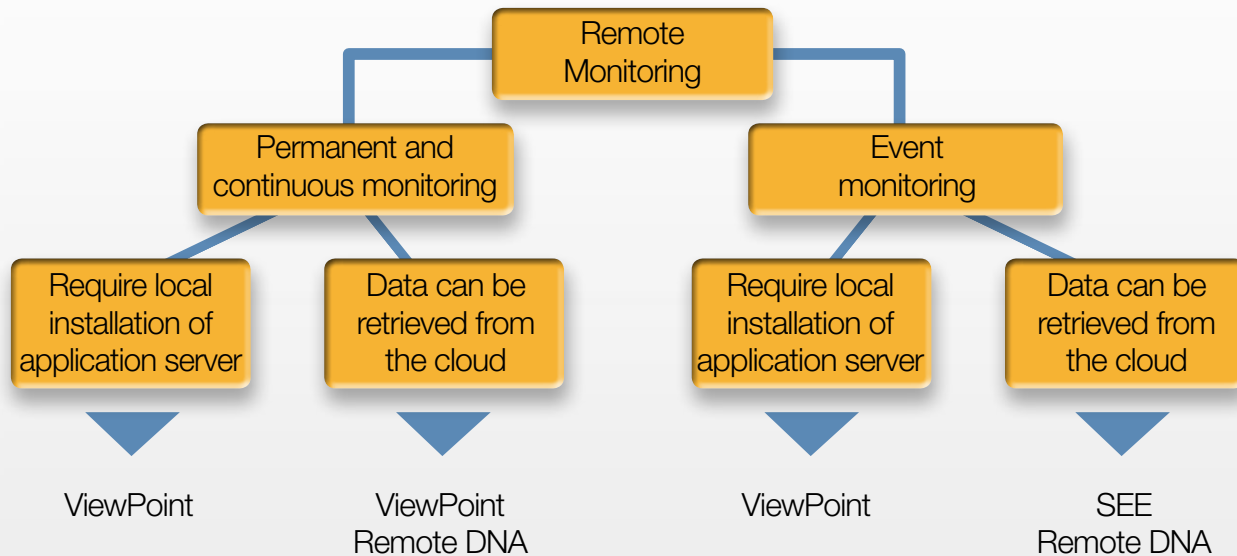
Remote Monitoring

Permanent and continuous monitoring

Event monitoring

Require local installation of application server

Data can be retrieved from the cloud

Require local installation of application server

Data can be retrieved from the cloud

ViewPoint

ViewPoint
Remote DNA

ViewPoint

SEE
Remote DNA